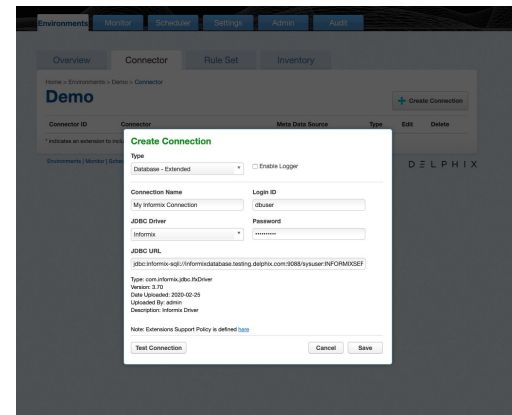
Environments Monitor Scheduler Settings Admin Audit

Overview Connector Rule Set Inventory

Home > Environments > Demo > Connector

Demo

Create Connection

| Connector ID | Connector | Meta Data Source | Type | Edit | Delete |
|---|---|---|---|---|---|

* Indicates an extension to inclu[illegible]

Environments | Monitor | Sche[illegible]

DELPHIX

Create Connection

Type

Database - Extended

Enable Logger

Connection Name

My Informix Connection

Login ID

dbuser

JDBC Driver

Informix

Password

••••••••••

JDBC URL

jdbc:informix-sqli://informixdatabase.testing.delphix.com:9088/sysuser:INFORMIXSEF

Type: com.informix.jdbc.IfxDriver
Version: 3.70
Date Uploaded: 2020-02-25
Uploaded By: admin
Description: Informix Driver

Note: Extensions Support Policy is defined here

Test Connection

Cancel Save